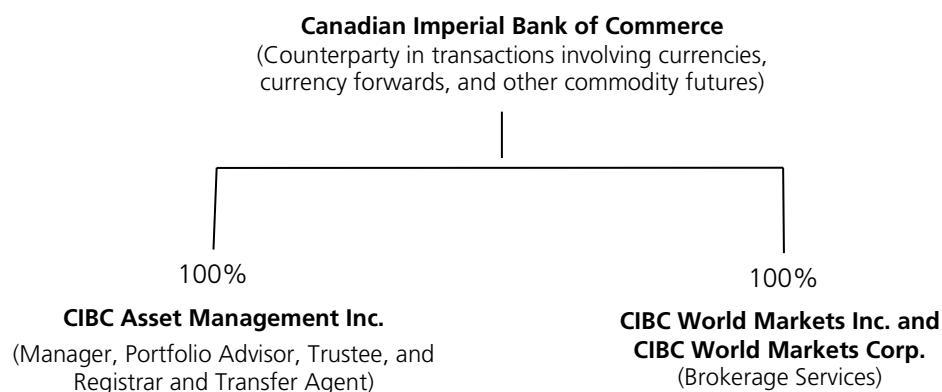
Canadian Imperial Bank of Commerce
(Counterparty in transactions involving currencies, currency forwards, and other commodity futures)

100%

CIBC Asset Management Inc.
(Manager, Portfolio Advisor, Trustee, and Registrar and Transfer Agent)

100%

CIBC World Markets Inc. and CIBC World Markets Corp.
(Brokerage Services)